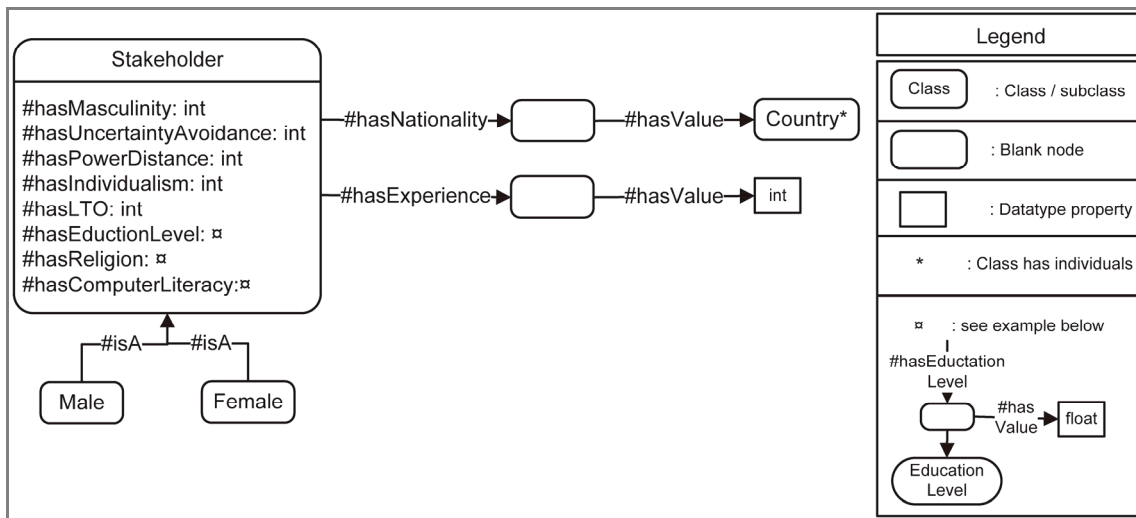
Stakeholder

#hasMasculinity: int
#hasUncertaintyAvoidance: int
#hasPowerDistance: int
#hasIndividualism: int
#hasLTO: int
#hasEductionLevel: ¤
#hasReligion: ¤
#hasComputerLiteracy:¤

#hasNationality
#hasValue
Country*

#hasExperience
#hasValue
int

#isA
#isA
Male
Female

Legend

Class : Class / subclass

: Blank node

: Datatype property

* : Class has individuals

¤ : see example below

#hasEductation Level

#has Value
float

Education Level